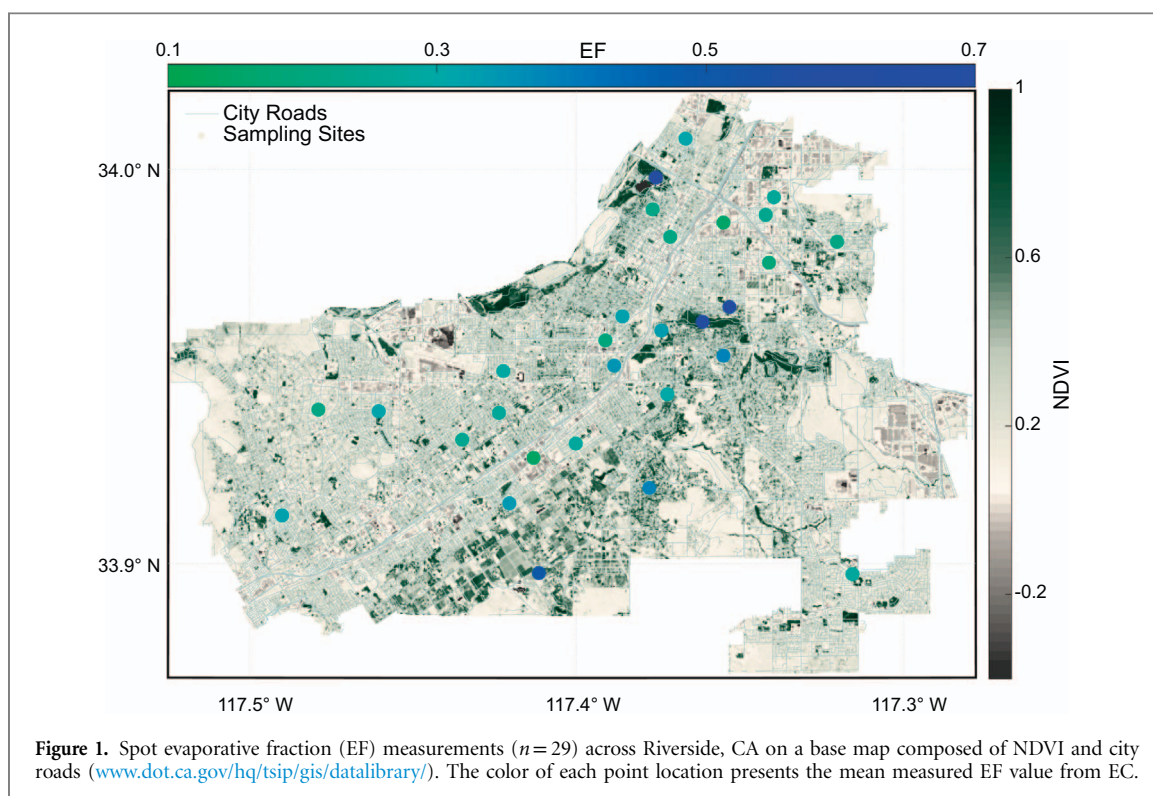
0.1 0.3 EF 0.5 0.7

City Roads
Sampling Sites

34.0° N
33.9° N

1
0.6
0.2
-0.2
NDVI

117.5° W 117.4° W 117.3° W

**Figure 1.** Spot evaporative fraction (EF) measurements ($n = 29$) across Riverside, CA on a base map composed of NDVI and city roads (www.dot.ca.gov/hq/tsip/gis/datalibrary/). The color of each point location presents the mean measured EF value from EC.